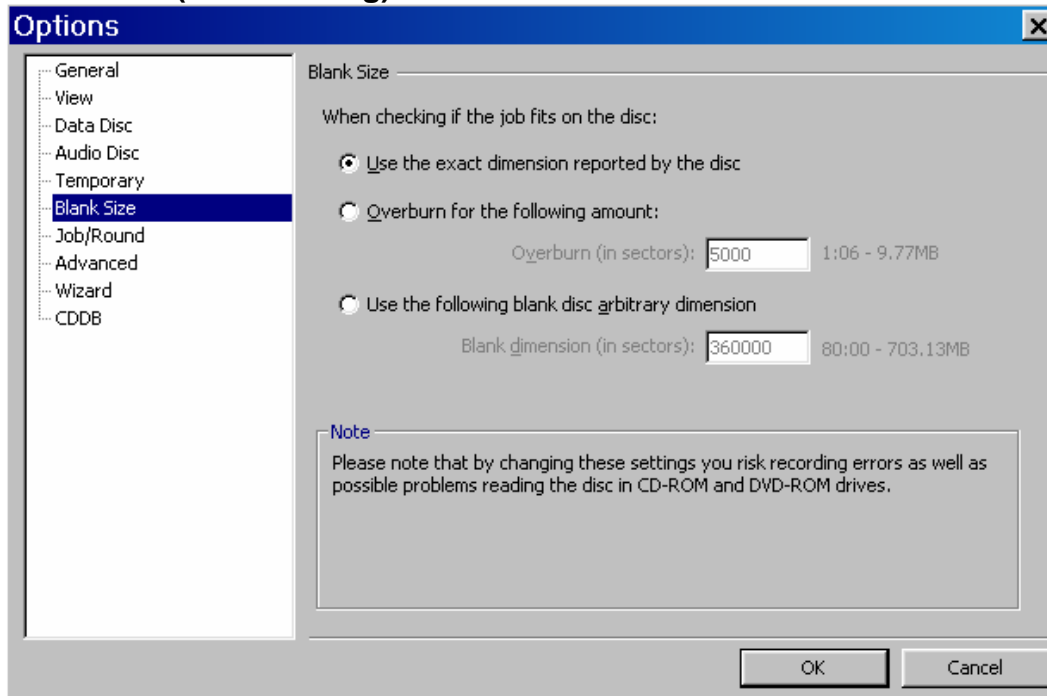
Options

General
View
Data Disc
Audio Disc
Temporary
Blank Size
Job/Round
Advanced
Wizard
CDDB

Blank Size

When checking if the job fits on the disc:

Use the exact dimension reported by the disc

Overburn for the following amount:

Overburn (in sectors): 5000 1:06 - 9.77MB

Use the following blank disc arbitrary dimension

Blank dimension (in sectors): 360000 80:00 - 703.13MB

Note

Please note that by changing these settings you risk recording errors as well as possible problems reading the disc in CD-ROM and DVD-ROM drives.

OK Cancel